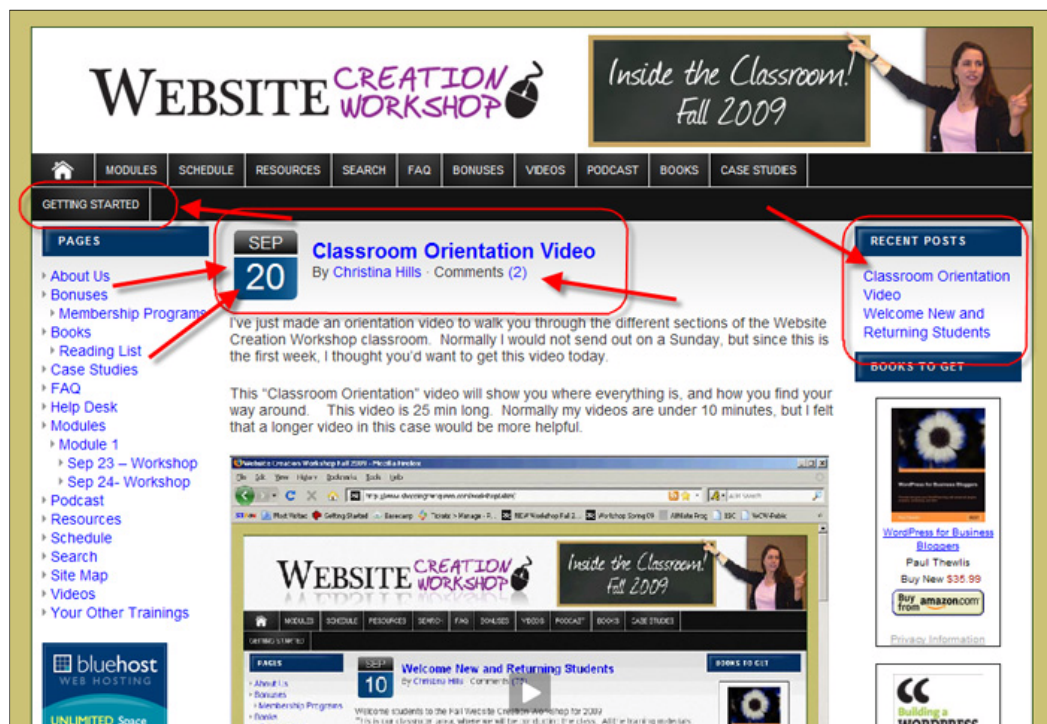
WEBSITE CREATION WORKSHOP

Inside the Classroom! Fall 2009

MODULES SCHEDULE RESOURCES SEARCH FAQ BONUSES VIDEOS PODCAST BOOKS CASE STUDIES

GETTING STARTED

PAGES

About Us
Bonuses
Membership Programs
Books
Reading List
Case Studies
FAQ
Help Desk
Modules
Module 1
Sep 23 – Workshop
Sep 24- Workshop
Podcast
Resources
Schedule
Search
Site Map
Videos
Your Other Trainings

bluehost WEB HOSTING
UNLIMITED Space

SEP 20

Classroom Orientation Video

By Christina Hills · Comments (2)

I've just made an orientation video to walk you through the different sections of the Website Creation Workshop classroom. Normally I would not send out on a Sunday, but since this is the first week, I thought you'd want to get this video today.

This "Classroom Orientation" video will show you where everything is, and how you find your way around. This video is 25 min long. Normally my videos are under 10 minutes, but I felt that a longer video in this case would be more helpful.

Website Creation Workshop Fall 2009 - Mozilla Firefox

File Edit View History Bookmarks Tools Help

Most Visited Getting Started

WEBSITE CREATION WORKSHOP

Inside the Classroom! Fall 2009

MODULES SCHEDULE RESOURCES SEARCH FAQ BONUSES VIDEOS PODCAST BOOKS CASE STUDIES

GETTING STARTED

PAGES

About Us
Bonuses
Membership Programs
Books

SEP 10

Welcome New and Returning Students

By Christina Hills · Comments

Welcome students to the Fall Website Creation Workshop for 2009

BOOKS TO GET

RECENT POSTS

Classroom Orientation Video
Welcome New and Returning Students

BOOKS TO GET

WordPress for Business Bloggers

Paul Thewlis

Buy New $35.99

Buy from amazon.com

Privacy Information

Building a WordPress